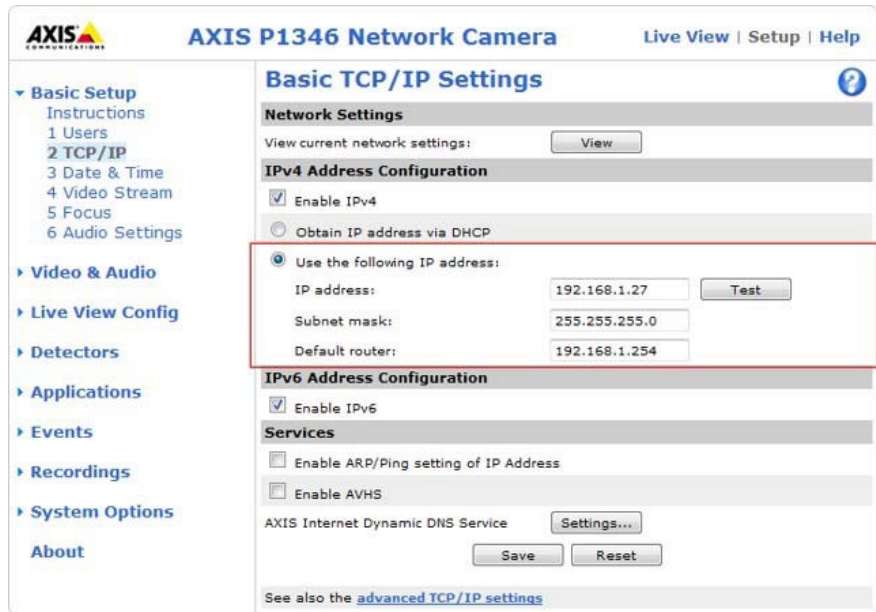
AXIS COMMUNICATIONS

AXIS P1346 Network Camera

Live View | Setup | Help

Basic Setup
Instructions
1 Users
2 TCP/IP
3 Date & Time
4 Video Stream
5 Focus
6 Audio Settings

Video & Audio

Live View Config

Detectors

Applications

Events

Recordings

System Options

About

Basic TCP/IP Settings

?

Network Settings

View current network settings: View

IPv4 Address Configuration

Enable IPv4

Obtain IP address via DHCP

Use the following IP address:

IP address: 192.168.1.27 Test

Subnet mask: 255.255.255.0

Default router: 192.168.1.254

IPv6 Address Configuration

Enable IPv6

Services

Enable ARP/Ping setting of IP Address

Enable AVHS

AXIS Internet Dynamic DNS Service Settings...

Save Reset

See also the advanced TCP/IP settings